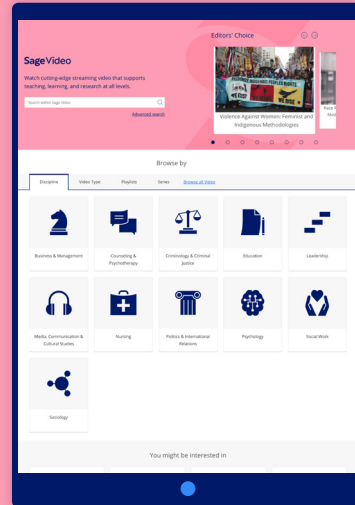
Sage Video

Watch cutting-edge streaming video that supports teaching, learning, and research at all levels.

Search within Sage Video

Advanced search

Editors' Choice

Violence Against Women: Feminist and Indigenous Methodologies

Race R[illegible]

Browse by

Discipline | Video Type | Playlists | Series | Browse all Videos

Business & Management

Counseling & Psychotherapy

Criminology & Criminal Justice

Education

Leadership

Media, Communication & Cultural Studies

Nursing

Politics & International Relations

Psychology

Social Work

Sociology

You might be interested in